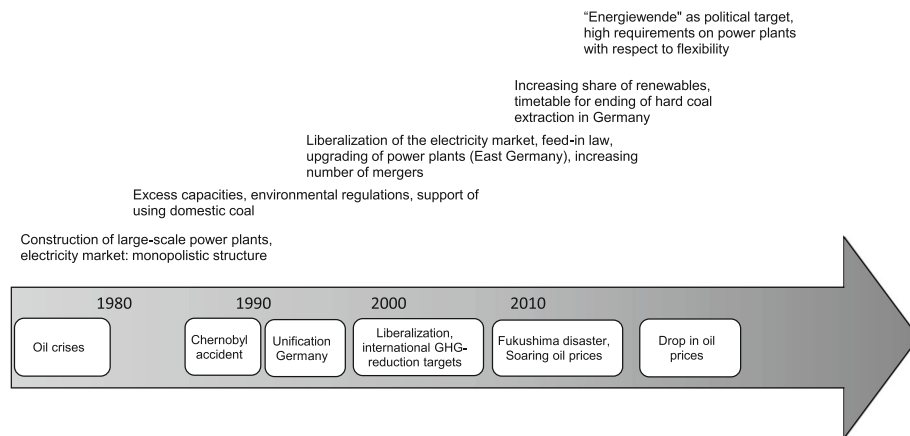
“Energiewende" as political target, high requirements on power plants with respect to flexibility

Increasing share of renewables, timetable for ending of hard coal extraction in Germany

Liberalization of the electricity market, feed-in law, upgrading of power plants (East Germany), increasing number of mergers

Excess capacities, environmental regulations, support of using domestic coal

Construction of large-scale power plants, electricity market: monopolistic structure

1980

1990

2000

2010

Oil crises

Chernobyl accident

Unification Germany

Liberalization, international GHG-reduction targets

Fukushima disaster, Soaring oil prices

Drop in oil prices